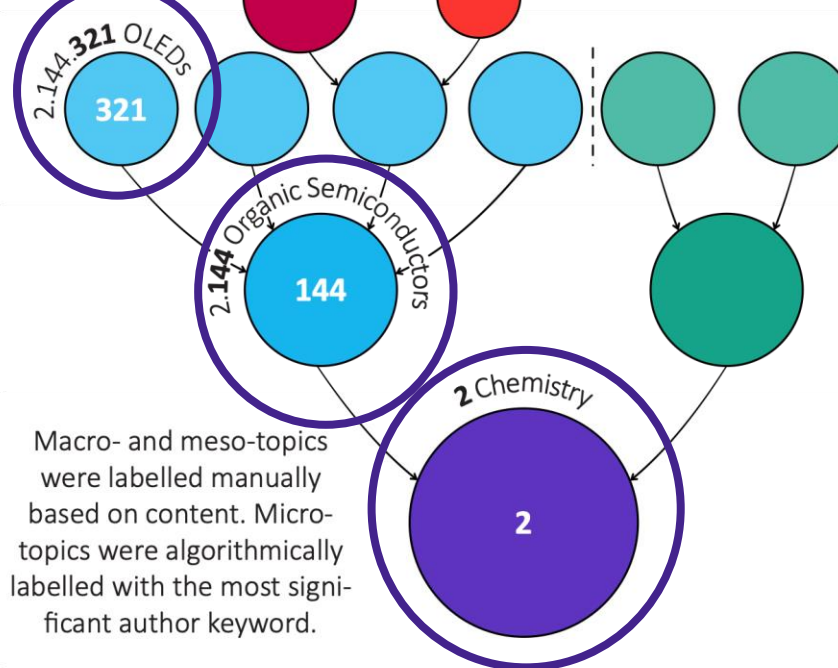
2.144.**321** OLEDs

321

2.**144** Organic Semiconductors

144

**2** Chemistry

2

Macro- and meso-topics were labelled manually based on content. Micro-topics were algorithmically labelled with the most significant author keyword.